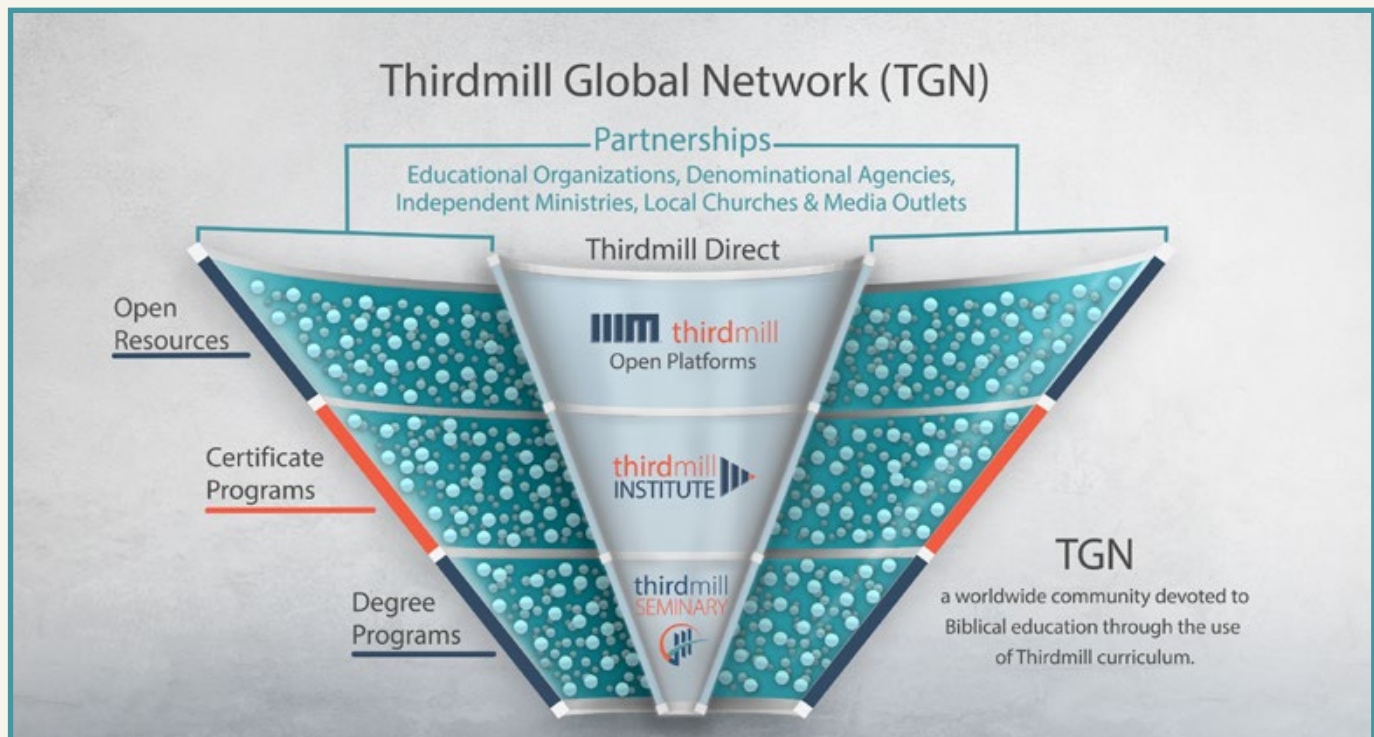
Thirdmill Global Network (TGN)

Partnerships
Educational Organizations, Denominational Agencies, Independent Ministries, Local Churches & Media Outlets

Thirdmill Direct

Open Resources

thirdmill
Open Platforms

Certificate Programs

thirdmill INSTITUTE

Degree Programs

thirdmill SEMINARY

TGN
a worldwide community devoted to Biblical education through the use of Thirdmill curriculum.